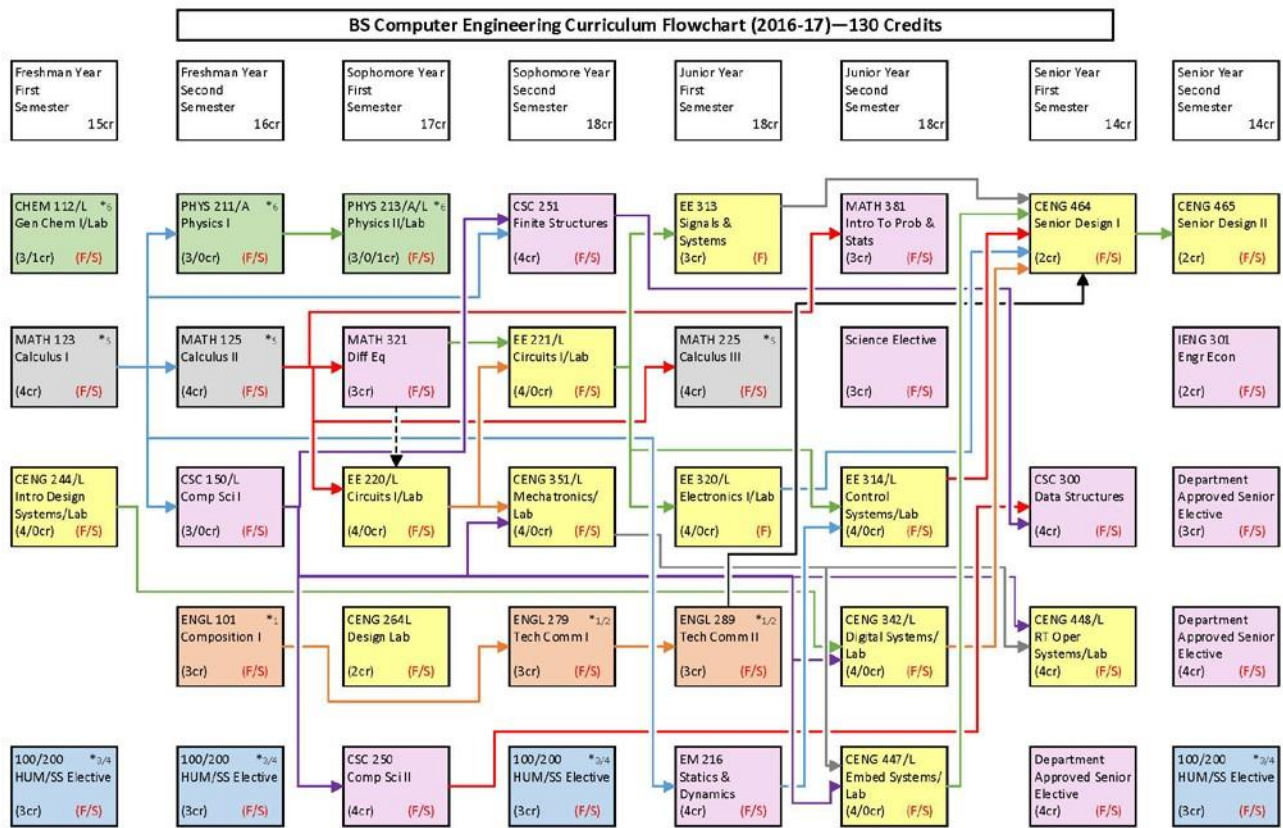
BS Computer Engineering Curriculum Flowchart (2016-17)—130 Credits

Freshman Year First Semester 15cr

Freshman Year Second Semester 16cr

Sophomore Year First Semester 17cr

Sophomore Year Second Semester 18cr

Junior Year First Semester 18cr

Junior Year Second Semester 18cr

Senior Year First Semester 14cr

Senior Year Second Semester 14cr

CHEM 112/L *6
Gen Chem I/Lab
(3/1cr) (F/S)

PHYS 211/A *6
Physics I
(3/0cr) (F/S)

PHYS 213/A/L *6
Physics II/Lab
(3/0/1cr) (F/S)

CSC 251
Finite Structures
(4cr) (F/S)

EE 313
Signals & Systems
(3cr) (F)

MATH 381
Intro To Prob & Stats
(3cr) (F/S)

CENG 464
Senior Design I
(2cr) (F/S)

CENG 465
Senior Design II
(2cr) (F/S)

MATH 123 *5
Calculus I
(4cr) (F/S)

MATH 125 *5
Calculus II
(4cr) (F/S)

MATH 321
Diff Eq
(3cr) (F/S)

EE 221/L
Circuits I/Lab
(4/0cr) (F/S)

MATH 225 *5
Calculus III
(4cr) (F/S)

Science Elective
(3cr) (F/S)

IENG 301
Engr Econ
(2cr) (F/S)

CENG 244/L
Intro Design Systems/Lab
(4/0cr) (F/S)

CSC 150/L
Comp Sci I
(3/0cr) (F/S)

EE 220/L
Circuits I/Lab
(4/0cr) (F/S)

CENG 351/L
Mechatronics/Lab
(4/0cr) (F/S)

EE 320/L
Electronics I/Lab
(4/0cr) (F)

EE 314/L
Control Systems/Lab
(4/0cr) (F/S)

CSC 300
Data Structures
(4cr) (F/S)

Department Approved Senior Elective
(3cr) (F/S)

ENGL 101 *1
Composition I
(3cr) (F/S)

CENG 264L
Design Lab
(2cr) (F/S)

ENGL 279 *1/2
Tech Comm I
(3cr) (F/S)

ENGL 289 *1/2
Tech Comm II
(3cr) (F/S)

CENG 342/L
Digital Systems/Lab
(4/0cr) (F/S)

CENG 448/L
RT Oper Systems/Lab
(4cr) (F/S)

Department Approved Senior Elective
(4cr) (F/S)

100/200 *3/4
HUM/SS Elective
(3cr) (F/S)

100/200 *3/4
HUM/SS Elective
(3cr) (F/S)

CSC 250
Comp Sci II
(4cr) (F/S)

100/200 *3/4
HUM/SS Elective
(3cr) (F/S)

EM 216
Statics & Dynamics
(4cr) (F/S)

CENG 447/L
Embed Systems/Lab
(4/0cr) (F/S)

Department Approved Senior Elective
(4cr) (F/S)

100/200 *3/4
HUM/SS Elective
(3cr) (F/S)